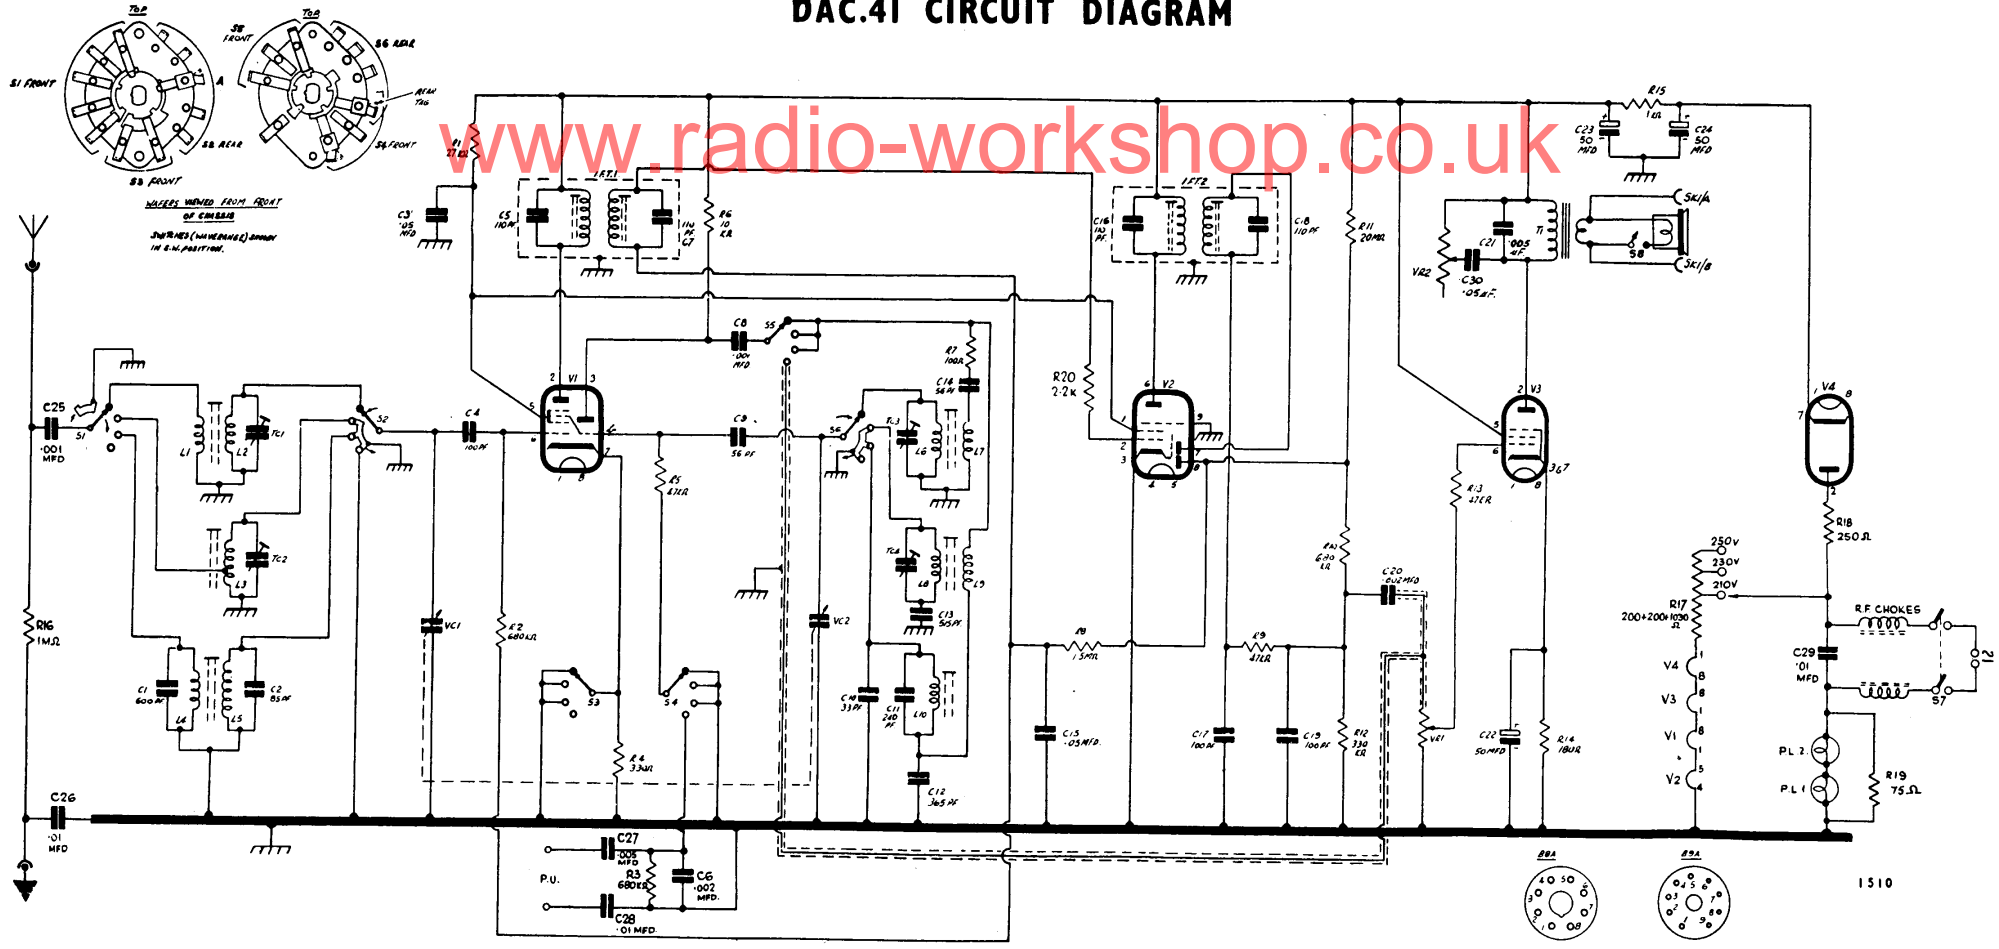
DAC.41 CIRCUIT DIAGRAM

www.radio-workshop.co.uk

TOP
S1 FRONT
S8 REAR
S3 FRONT
A
TOP
S8 FRONT
S6 REAR
REAR TAG
S4 FRONT

WAFERS VIEWED FROM FRONT OF CHASSIS
SWITCHES (WAVEBAND) SHOWN IN S.W. POSITION.

R1 27kΩ
C3 ·05 MFD
C5 110PF
I.F.T.1
110 PF C7
R6 10 KΩ
C8 ·001 MFD
S5
R7 100Ω
C14 56 PF
I.F.T.2
C16 110 PF
C18 110 PF
R11 20MΩ
R15 1kΩ
C23 50 MFD
C24 50 MFD
C21 ·005 μF
T1
SK1/A
SK1/B
S8
VR2
C30 ·05μF.
R20 2·2K
V1
V2
V3
V4
C25 ·001 MFD
S1
S2
L1
L2
TC1
C4 100PF
C9 56 PF
S6
TC3
L6
L7
TC2
L3
R5 47KΩ
R13 47KΩ
R18 250Ω
250V
230V
210V
R17 200+200+1030 Ω
R.F. CHOKES
C29 ·01 MFD
S7
R16 1MΩ
VC1
R2 680KΩ
VC2
TC4
L8
L9
C13 515PF
R8 680 KΩ
C20 ·02 MFD
C1 600PF
L4
L5
C2 85PF
S3
S4
C10 33PF
C11 240 PF
L10
R10 1·5MΩ
C15 ·05MFD
R9 47KΩ
C17 100PF
C19 100PF
R12 330 KΩ
VR1
C22 50MFD
R14 180Ω
PL 2
PL 1
R19 75Ω
R4 33Ω
C12 365 PF
C26 ·01 MFD
C27 ·005 MFD
P.U.
R3 680KΩ
C6 ·002 MFD.
C28 ·01 MFD.
B8A
B9A
1510